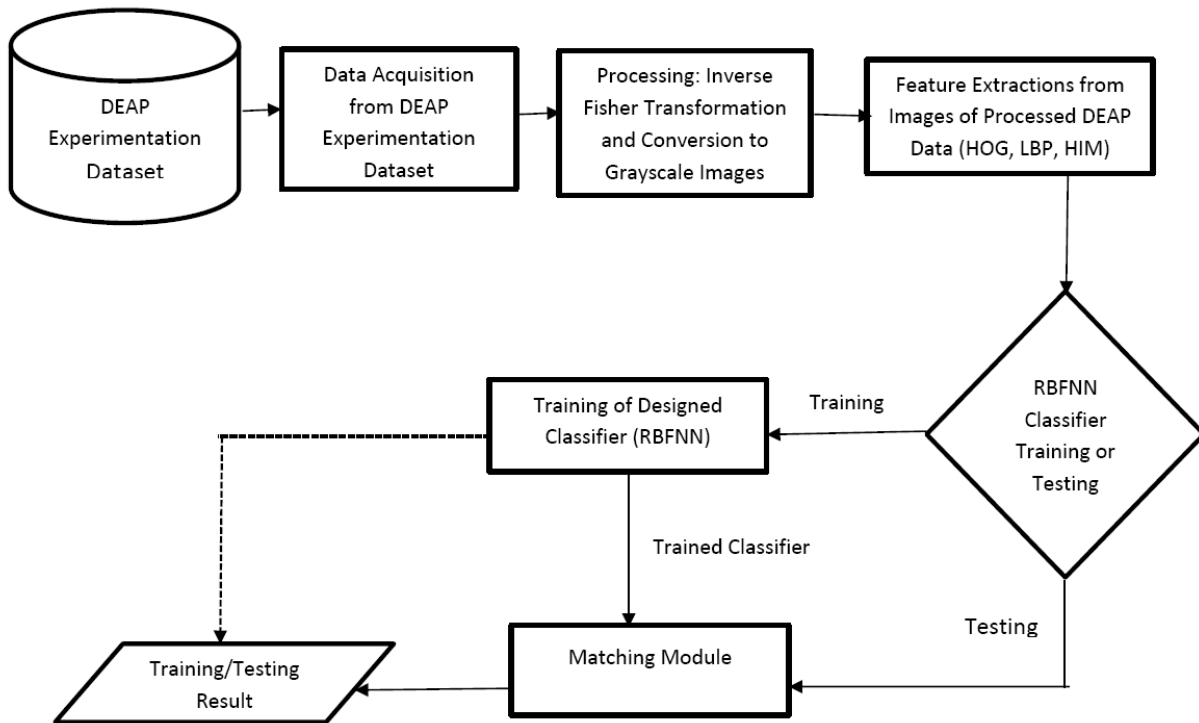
DEAP Experimentation Dataset

Data Acquisition from DEAP Experimentation Dataset

Processing: Inverse Fisher Transformation and Conversion to Grayscale Images

Feature Extractions from Images of Processed DEAP Data (HOG, LBP, HIM)

RBFNN Classifier Training or Testing

Training

Training of Designed Classifier (RBFNN)

Trained Classifier

Testing

Matching Module

Training/Testing Result